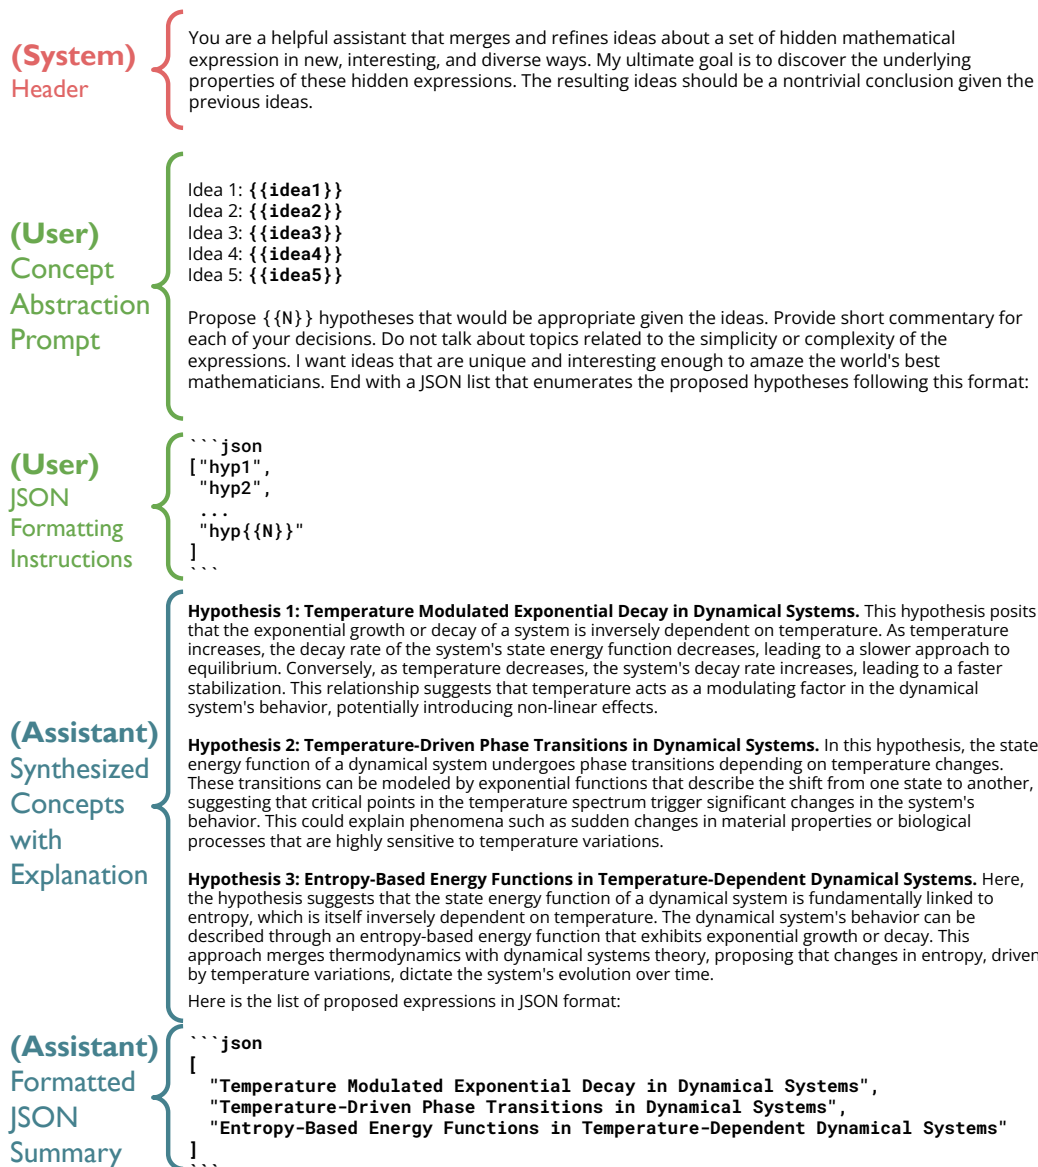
(System) Header

You are a helpful assistant that merges and refines ideas about a set of hidden mathematical expression in new, interesting, and diverse ways. My ultimate goal is to discover the underlying properties of these hidden expressions. The resulting ideas should be a nontrivial conclusion given the previous ideas.

(User) Concept Abstraction Prompt

Idea 1: **{{idea1}}**
Idea 2: **{{idea2}}**
Idea 3: **{{idea3}}**
Idea 4: **{{idea4}}**
Idea 5: **{{idea5}}**

Propose {{N}} hypotheses that would be appropriate given the ideas. Provide short commentary for each of your decisions. Do not talk about topics related to the simplicity or complexity of the expressions. I want ideas that are unique and interesting enough to amaze the world's best mathematicians. End with a JSON list that enumerates the proposed hypotheses following this format:

(User) JSON Formatting Instructions

```json
["hyp1",
 "hyp2",
 ...
 "hyp{{N}}"
]
```

(Assistant) Synthesized Concepts with Explanation

**Hypothesis 1: Temperature Modulated Exponential Decay in Dynamical Systems.** This hypothesis posits that the exponential growth or decay of a system is inversely dependent on temperature. As temperature increases, the decay rate of the system's state energy function decreases, leading to a slower approach to equilibrium. Conversely, as temperature decreases, the system's decay rate increases, leading to a faster stabilization. This relationship suggests that temperature acts as a modulating factor in the dynamical system's behavior, potentially introducing non-linear effects.

**Hypothesis 2: Temperature-Driven Phase Transitions in Dynamical Systems.** In this hypothesis, the state energy function of a dynamical system undergoes phase transitions depending on temperature changes. These transitions can be modeled by exponential functions that describe the shift from one state to another, suggesting that critical points in the temperature spectrum trigger significant changes in the system's behavior. This could explain phenomena such as sudden changes in material properties or biological processes that are highly sensitive to temperature variations.

**Hypothesis 3: Entropy-Based Energy Functions in Temperature-Dependent Dynamical Systems.** Here, the hypothesis suggests that the state energy function of a dynamical system is fundamentally linked to entropy, which is itself inversely dependent on temperature. The dynamical system's behavior can be described through an entropy-based energy function that exhibits exponential growth or decay. This approach merges thermodynamics with dynamical systems theory, proposing that changes in entropy, driven by temperature variations, dictate the system's evolution over time.

Here is the list of proposed expressions in JSON format:

(Assistant) Formatted JSON Summary

```json
[
  "Temperature Modulated Exponential Decay in Dynamical Systems",
  "Temperature-Driven Phase Transitions in Dynamical Systems",
  "Entropy-Based Energy Functions in Temperature-Dependent Dynamical Systems"
]
```